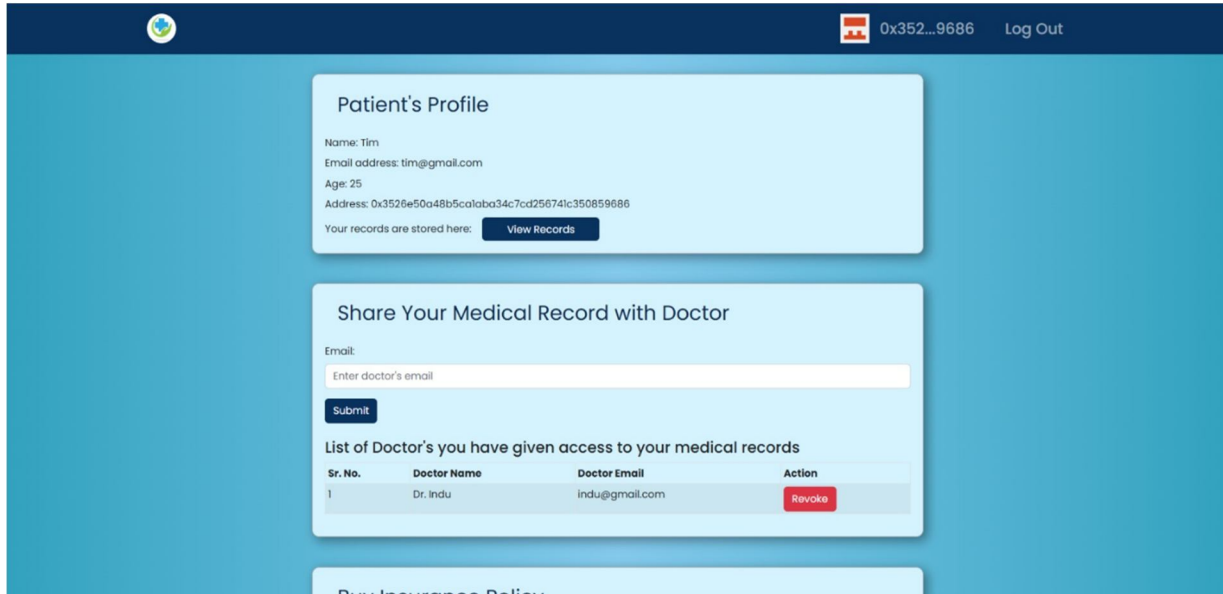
0x352...9686 Log Out

Patient's Profile

Name: Tim

Email address: tim@gmail.com

Age: 25

Address: 0x3526e50a48b5ca1aba34c7cd256741c350859686

Your records are stored here: View Records

Share Your Medical Record with Doctor

Email:

Enter doctor's email

Submit

List of Doctor's you have given access to your medical records

| Sr. No. | Doctor Name | Doctor Email | Action |
|---|---|---|---|
| 1 | Dr. Indu | indu@gmail.com | Revoke |

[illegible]